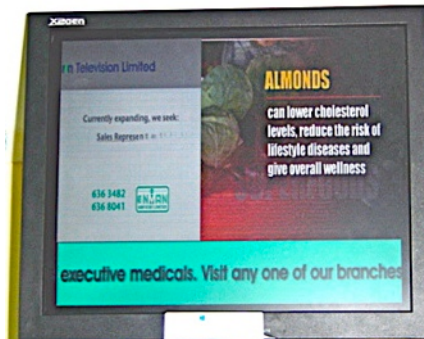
XOOEN

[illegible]n Television Limited

Currently expanding, we seek:

Sales Represent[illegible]

636 3482
636 8041

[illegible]

ALMONDS

can lower cholesterol levels, reduce the risk of lifestyle diseases and give overall wellness

executive medicals. Visit any one of our branches